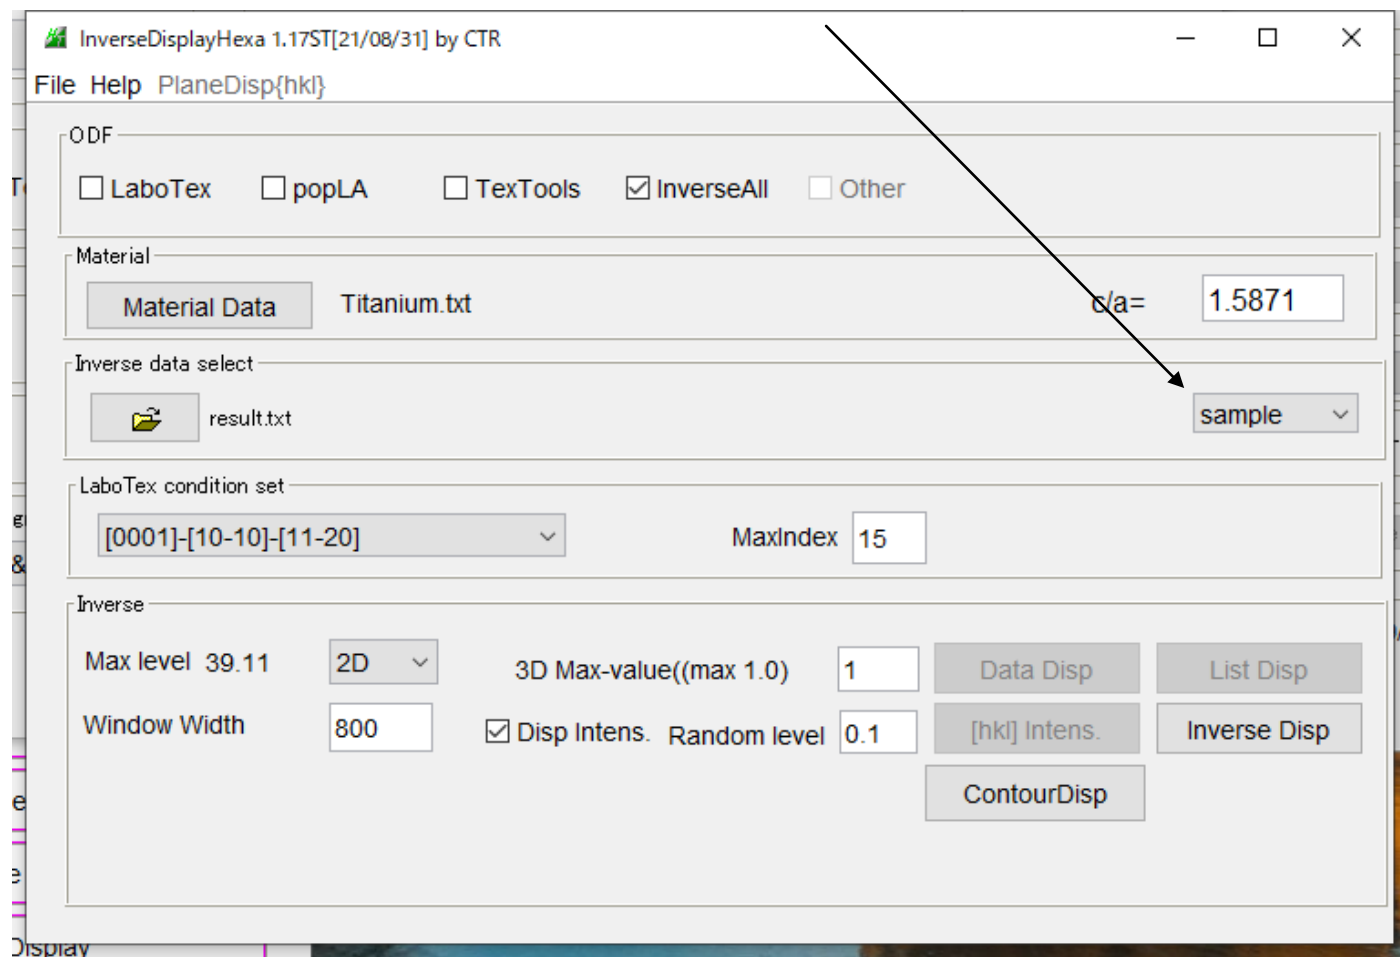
InverseDisplayHexa 1.17ST[21/08/31] by CTR

File Help PlaneDisp{hkl}

ODF

LaboTex popLA TexTools InverseAll Other

Material

Material Data Titanium.txt c/a= 1.5871

Inverse data select

result.txt sample

LaboTex condition set

[0001]-[10-10]-[11-20] MaxIndex 15

Inverse

Max level 39.11 2D 3D Max-value((max 1.0) 1 Data Disp List Disp

Window Width 800 Disp Intens. Random level 0.1 [hkl] Intens. Inverse Disp

ContourDisp